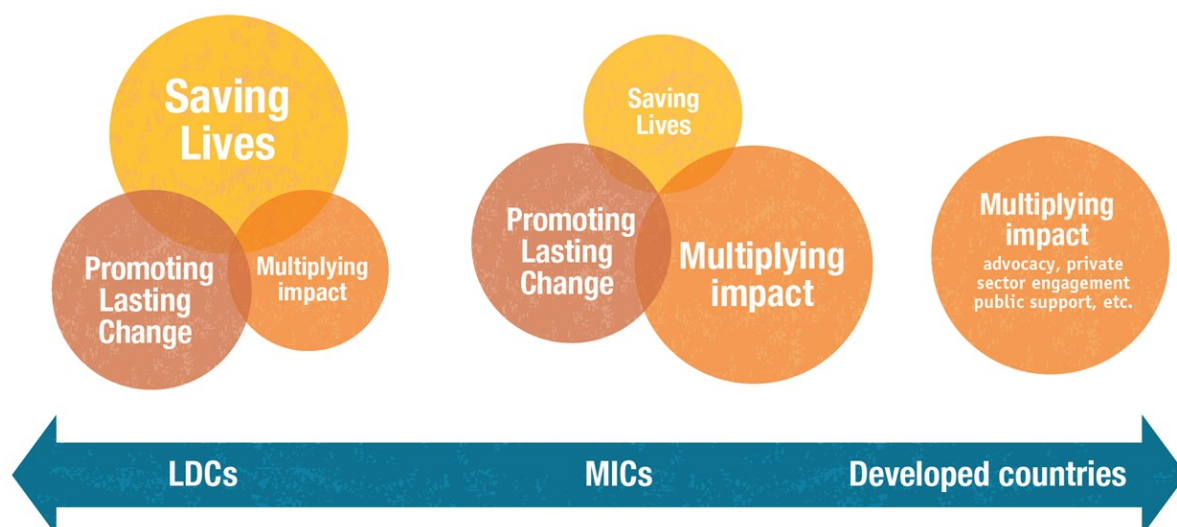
Saving Lives

Promoting Lasting Change

Multiplying impact

Saving Lives

Promoting Lasting Change

Multiplying impact

Multiplying impact
advocacy, private sector engagement public support, etc.

LDCs

MICs

Developed countries